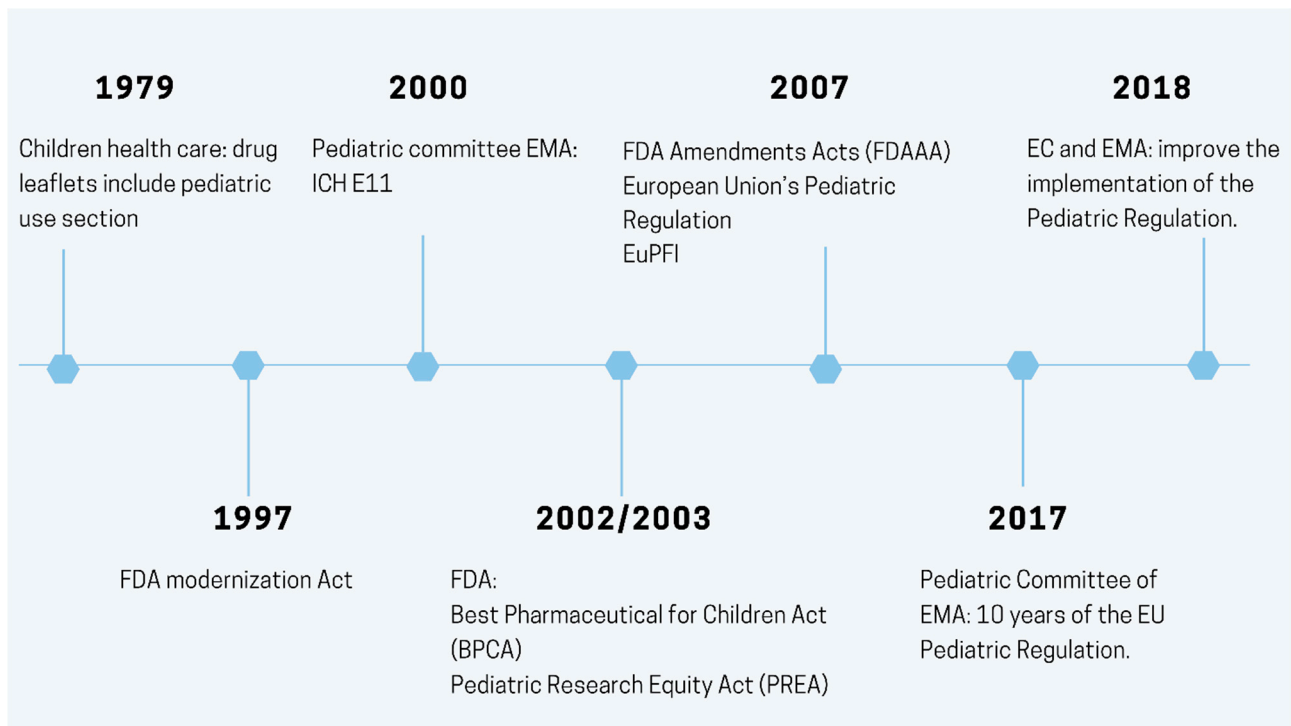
1979

Children health care: drug leaflets include pediatric use section

2000

Pediatric committee EMA: ICH E11

2007

FDA Amendments Acts (FDAAA)
European Union's Pediatric Regulation
EuPFI

2018

EC and EMA: improve the implementation of the Pediatric Regulation.

1997

FDA modernization Act

2002/2003

FDA:
Best Pharmaceutical for Children Act (BPCA)
Pediatric Research Equity Act (PREA)

2017

Pediatric Committee of EMA: 10 years of the EU Pediatric Regulation.